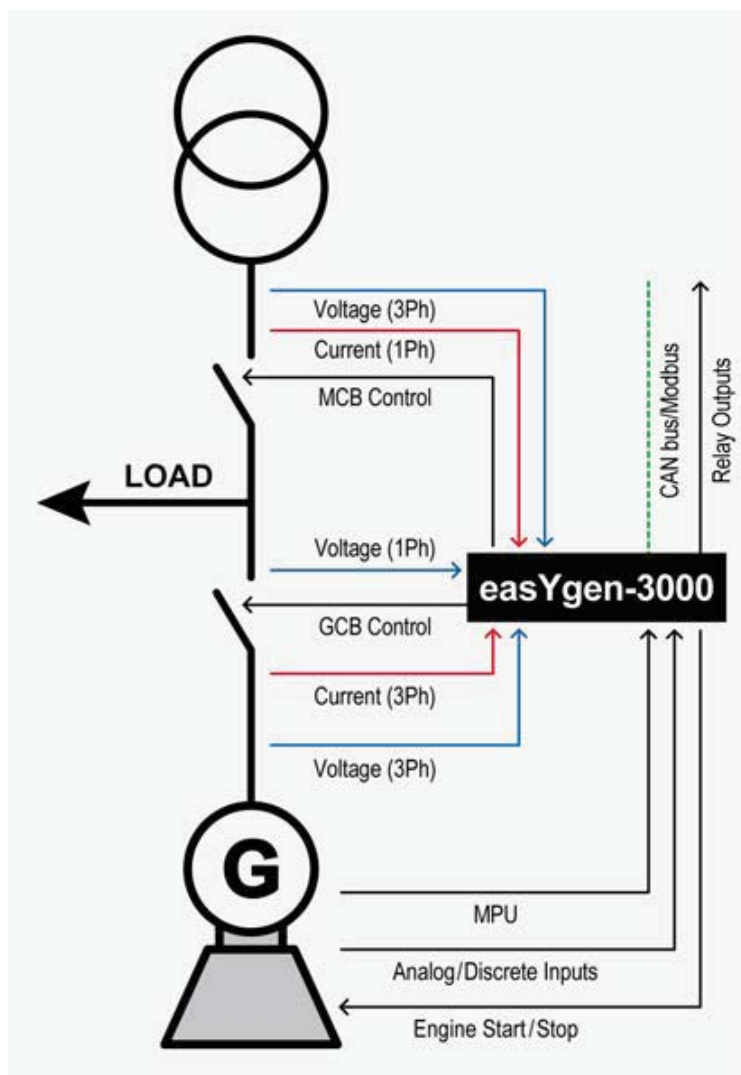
Voltage (3Ph)

Current (1Ph)

MCB Control

CAN bus/Modbus

Relay Outputs

LOAD

Voltage (1Ph)

easYgen-3000

GCB Control

Current (3Ph)

Voltage (3Ph)

G

MPU

Analog/Discrete Inputs

Engine Start/Stop